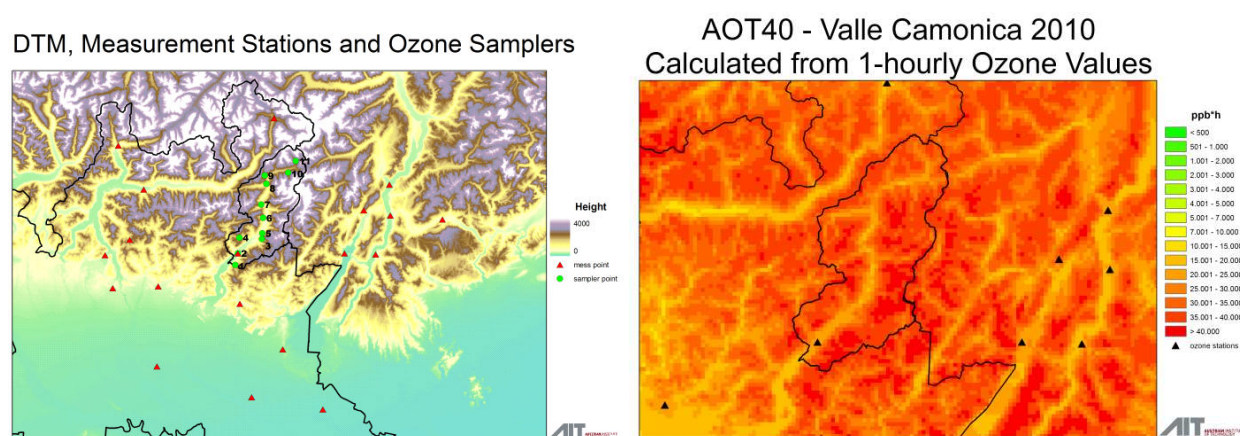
DTM, Measurement Stations and Ozone Samplers

11
10
9
8
7
6
5
4
3
2
1

Height
4000
0
mess point
sampler point

AIT

AOT40 - Valle Camonica 2010
Calculated from 1-hourly Ozone Values

ppb*h
< 500
501 - 1.000
1.001 - 2.000
2.001 - 3.000
3.001 - 4.000
4.001 - 5.000
5.001 - 7.000
7.001 - 10.000
10.001 - 15.000
15.001 - 20.000
20.001 - 25.000
25.001 - 30.000
30.001 - 35.000
35.001 - 40.000
> 40.000
ozone stations

AIT